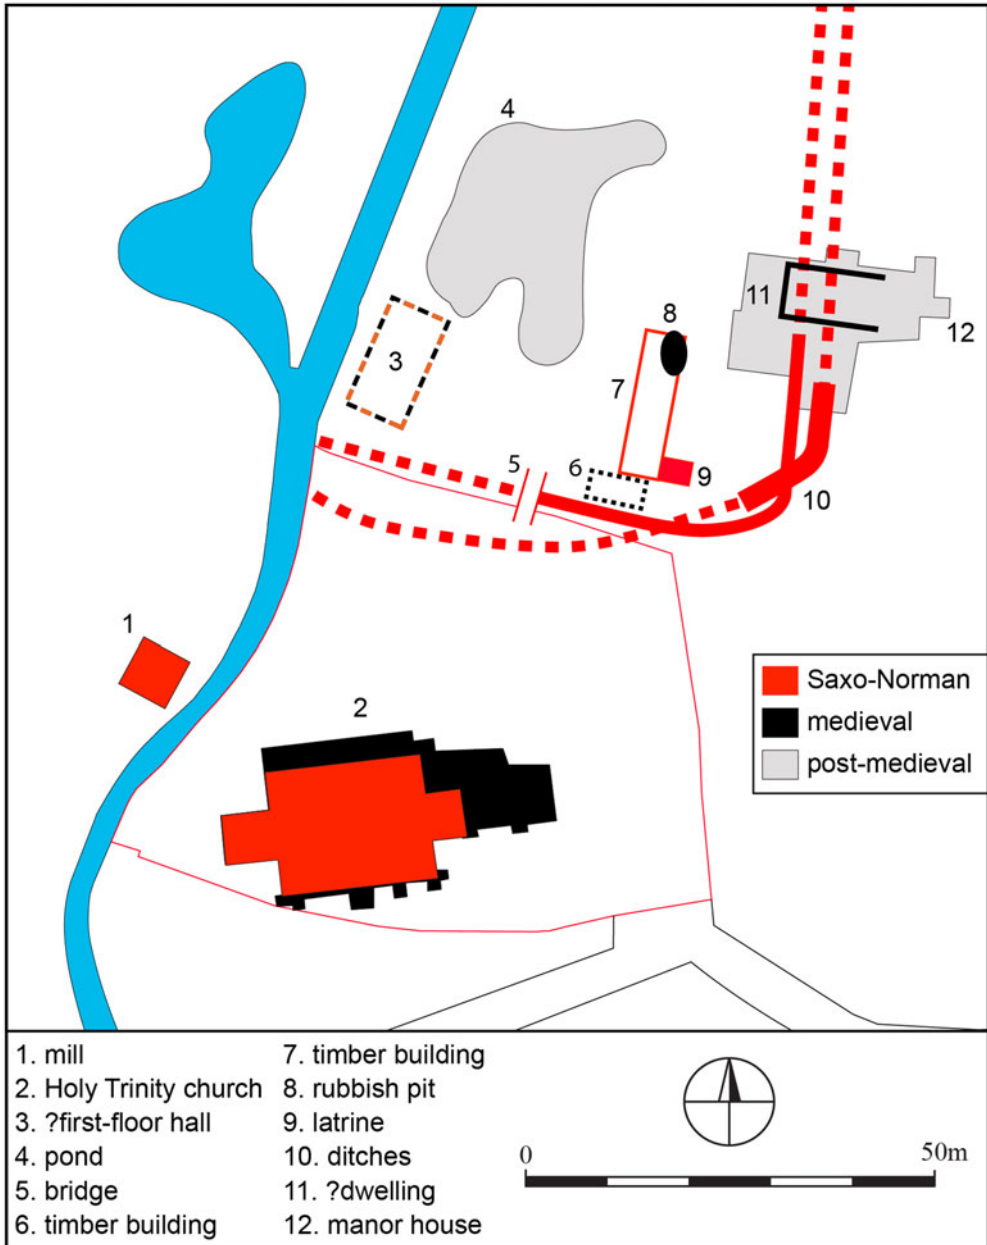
4

8

11

12

3

7

5

6

9

10

1

Saxo-Norman
medieval
post-medieval

2

1. mill
2. Holy Trinity church
3. ?first-floor hall
4. pond
5. bridge
6. timber building

7. timber building
8. rubbish pit
9. latrine
10. ditches
11. ?dwelling
12. manor house

0
50m